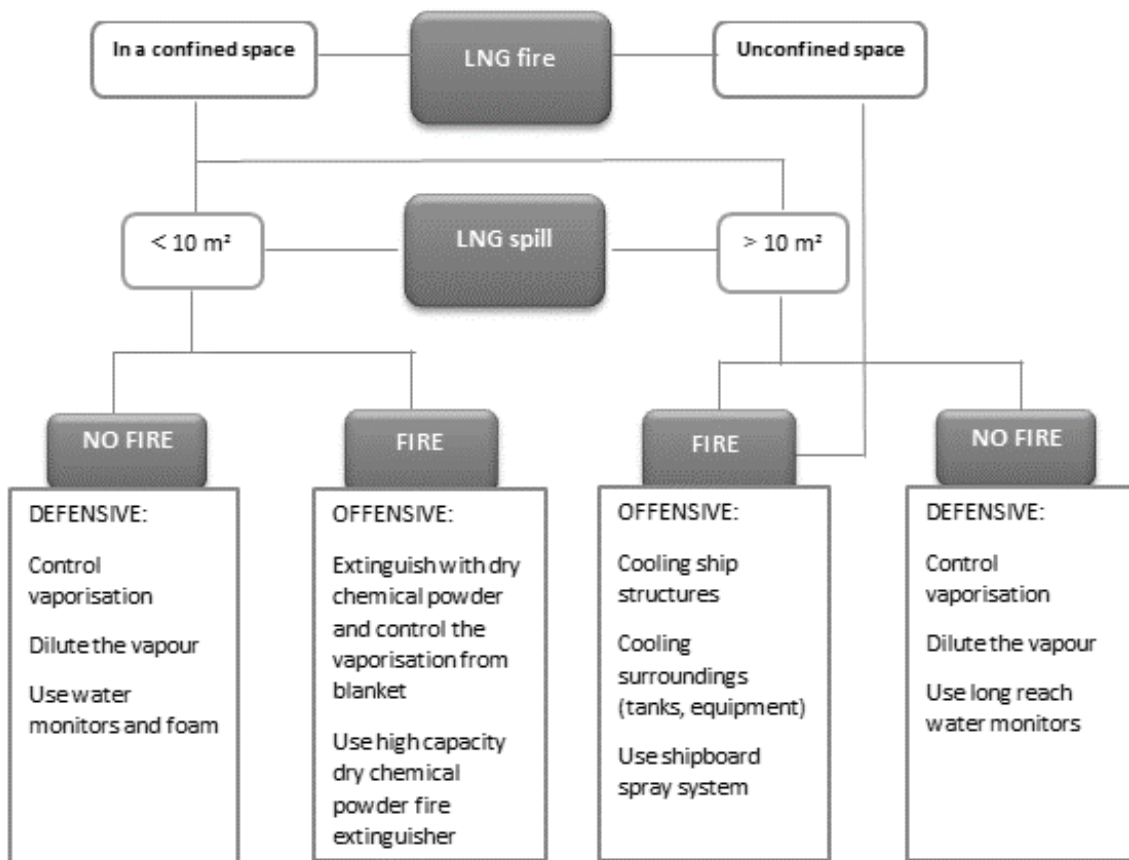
In a confined space

LNG fire

Unconfined space

< 10 m²

LNG spill

> 10 m²

NO FIRE

DEFENSIVE:

Control vaporisation

Dilute the vapour

Use water monitors and foam

FIRE

OFFENSIVE:

Extinguish with dry chemical powder and control the vaporisation from blanket

Use high capacity dry chemical powder fire extinguisher

FIRE

OFFENSIVE:

Cooling ship structures

Cooling surroundings (tanks, equipment)

Use shipboard spray system

NO FIRE

DEFENSIVE:

Control vaporisation

Dilute the vapour

Use long reach water monitors